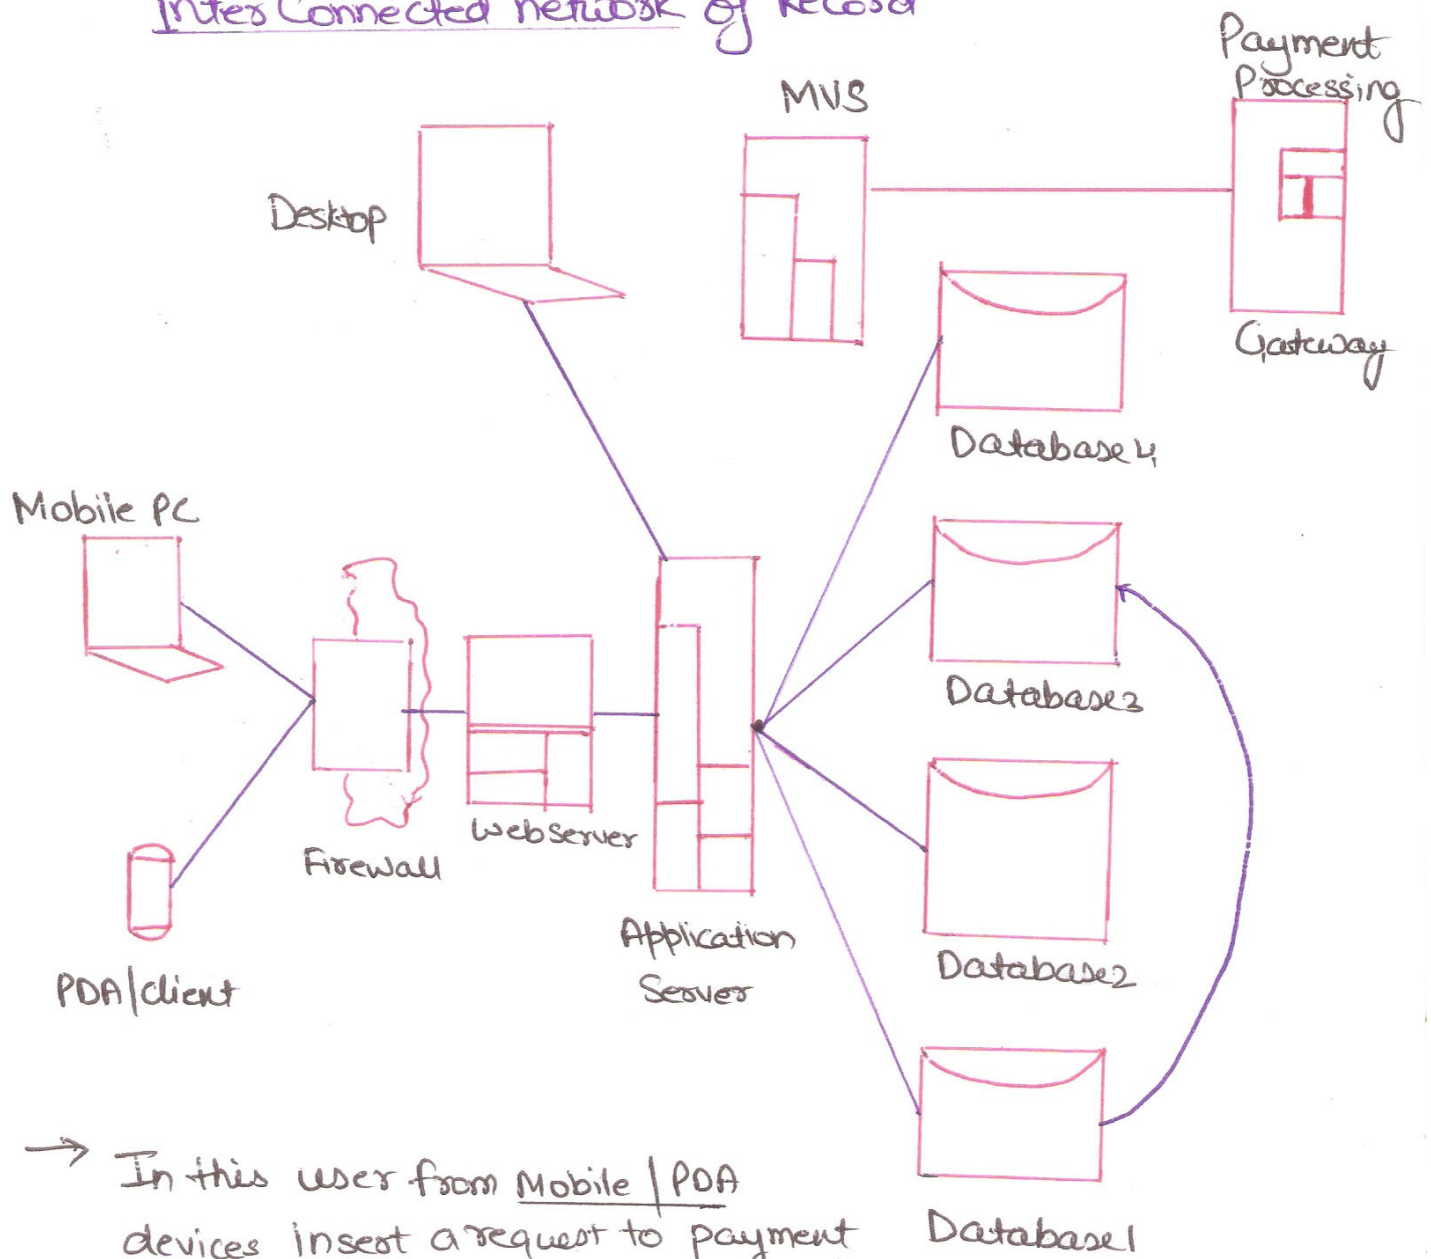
Inter Connected network of Record

Payment Processing

MVS

Desktop

Gateway

Database 4

Mobile PC

Database 3

Firewall

Webserver

Application Server

Database 2

PDA|client

Database 1

→ In this user from Mobile | PDA devices insert a request to payment